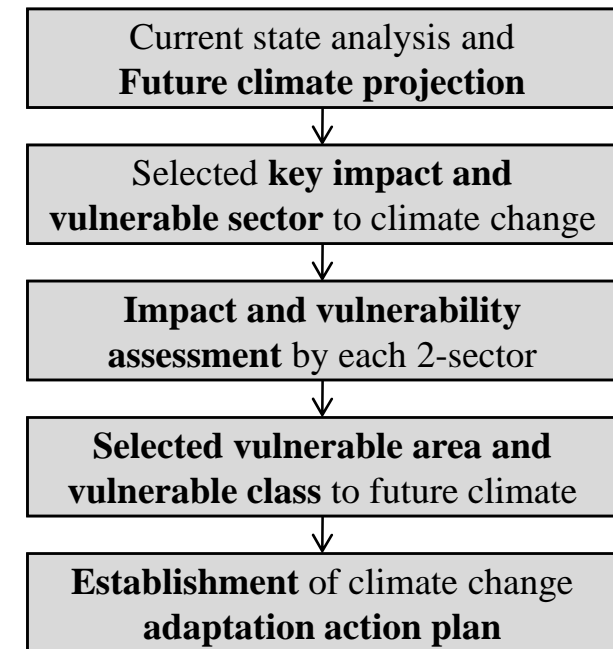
Current state analysis and
**Future climate projection**

Selected **key impact and vulnerable sector** to climate change

**Impact and vulnerability assessment** by each 2-sector

**Selected vulnerable area and vulnerable class** to future climate

**Establishment** of climate change **adaptation action plan**